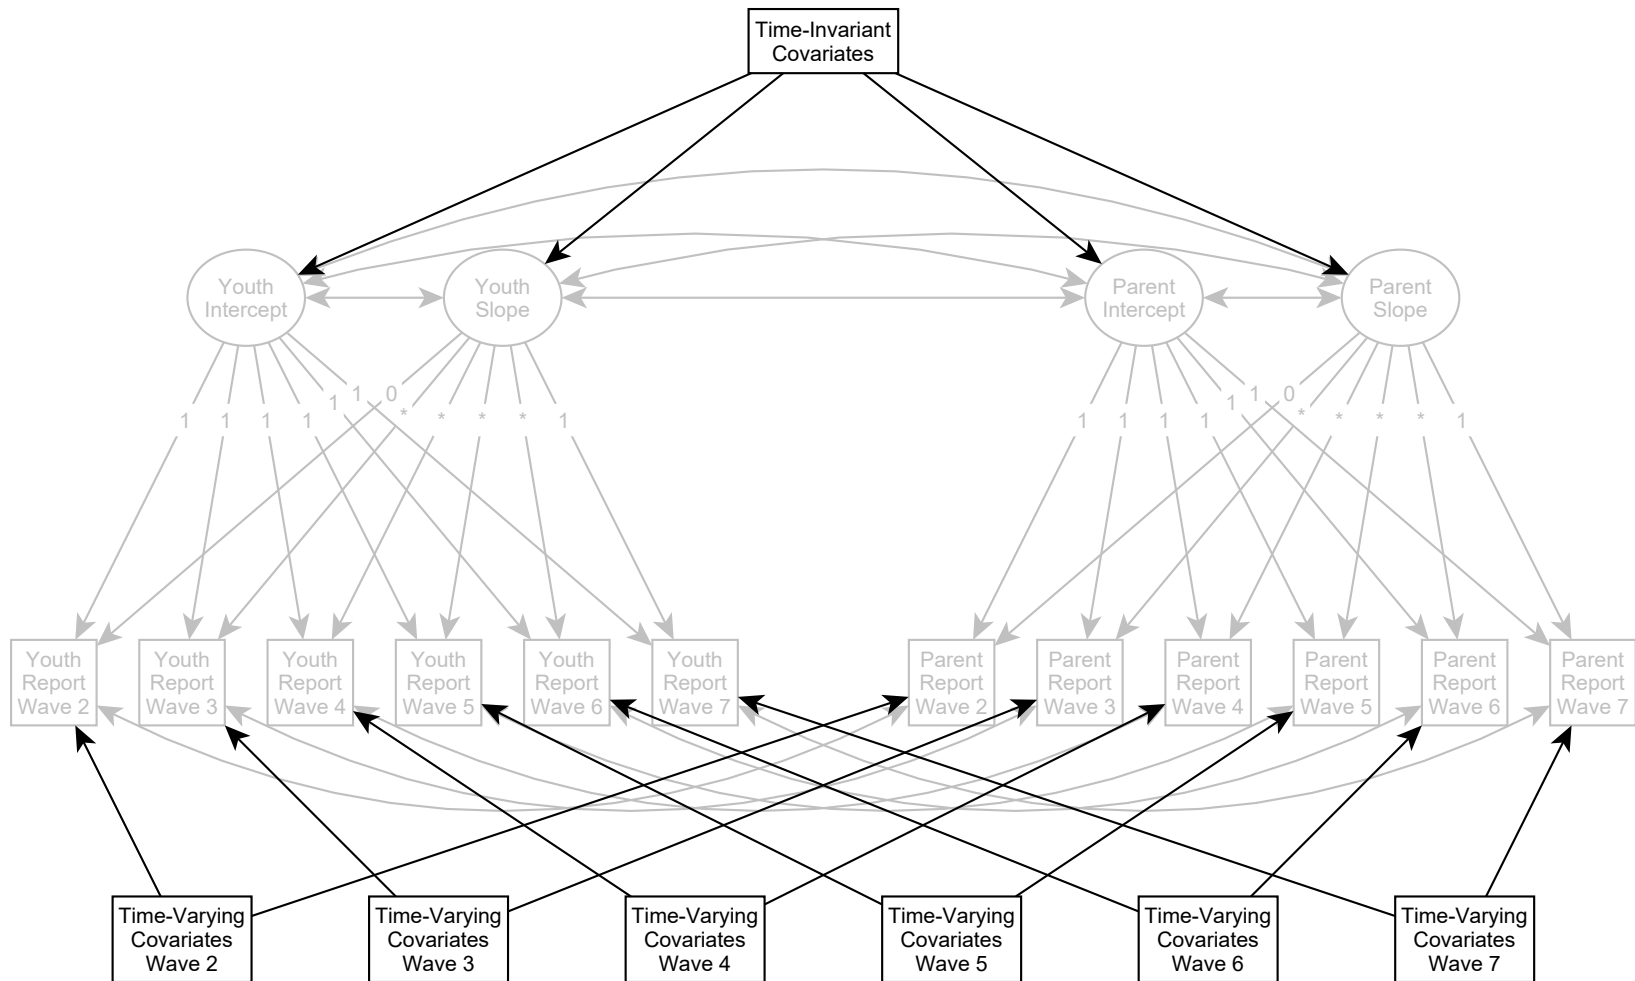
Time-Invariant Covariates

Youth Intercept
Youth Slope
Parent Intercept
Parent Slope

1 1 1 1 1 1 0 * * * * 1
1 1 1 1 1 1 0 * * * * 1

Youth Report Wave 2
Youth Report Wave 3
Youth Report Wave 4
Youth Report Wave 5
Youth Report Wave 6
Youth Report Wave 7
Parent Report Wave 2
Parent Report Wave 3
Parent Report Wave 4
Parent Report Wave 5
Parent Report Wave 6
Parent Report Wave 7

Time-Varying Covariates Wave 2
Time-Varying Covariates Wave 3
Time-Varying Covariates Wave 4
Time-Varying Covariates Wave 5
Time-Varying Covariates Wave 6
Time-Varying Covariates Wave 7